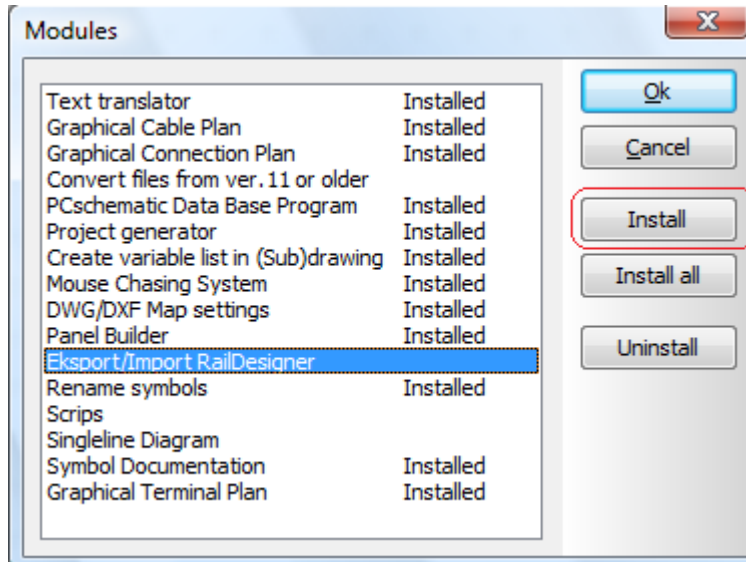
Modules

X

| | |
|---|---|
| Text translator | Installed |
| Graphical Cable Plan | Installed |
| Graphical Connection Plan | Installed |
| Convert files from ver.11 or older | |
| PCschematic Data Base Program | Installed |
| Project generator | Installed |
| Create variable list in (Sub)drawing | Installed |
| Mouse Chasing System | Installed |
| DWG/DXF Map settings | Installed |
| Panel Builder | Installed |
| Eksport/Import RailDesigner | |
| Rename symbols | Installed |
| Scrips | |
| Singleline Diagram | |
| Symbol Documentation | Installed |
| Graphical Terminal Plan | Installed |

Ok

Cancel

Install

Install all

Uninstall